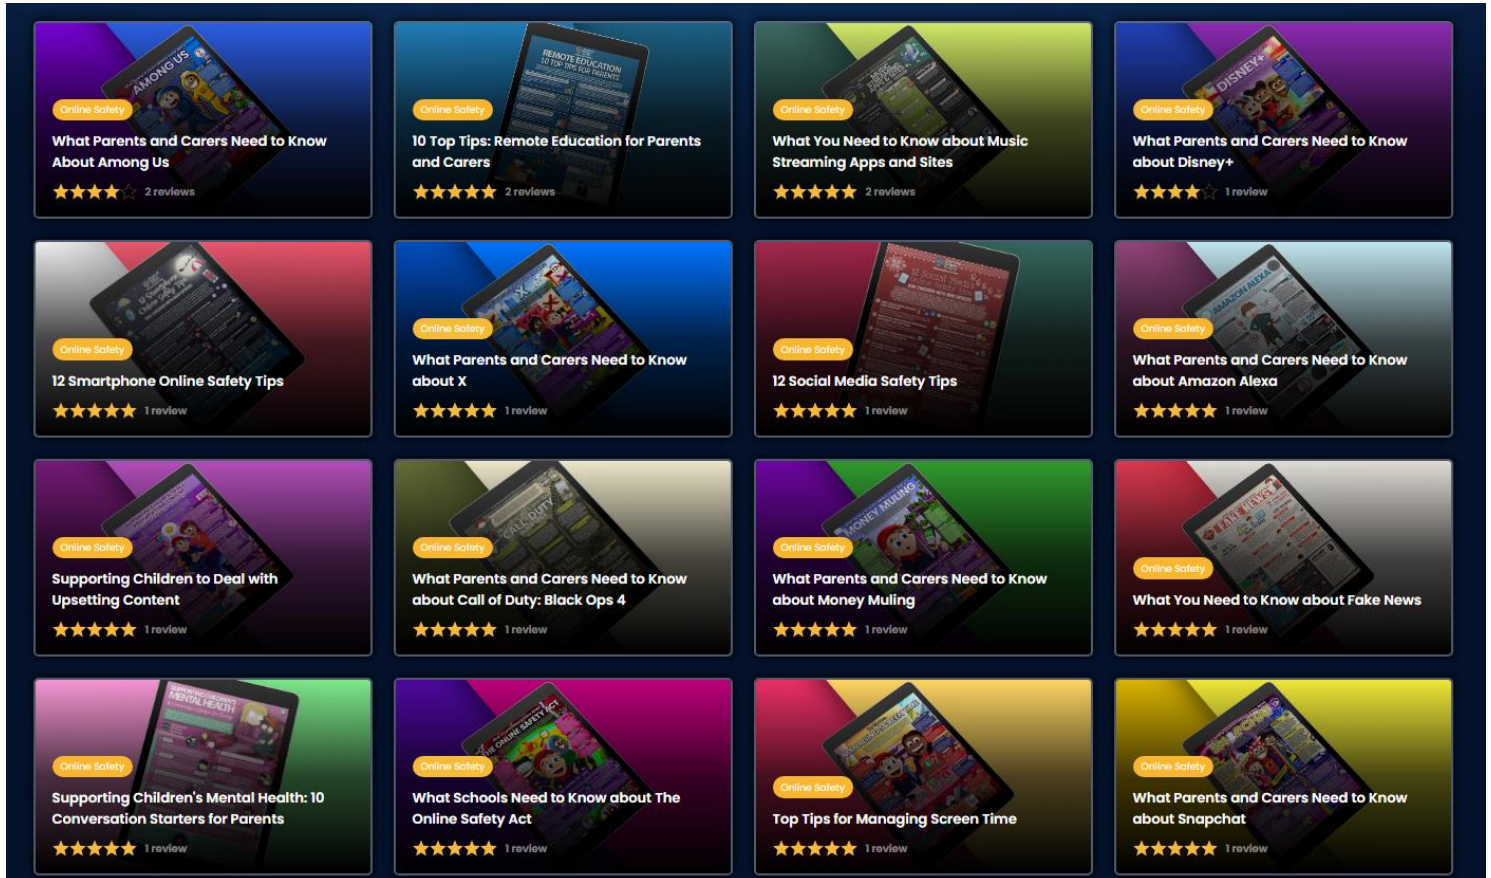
AMONG US
Online Safety
What Parents and Carers Need to Know About Among Us
2 reviews

REMOTE EDUCATION
10 TOP TIPS FOR PARENTS
Online Safety
10 Top Tips: Remote Education for Parents and Carers
2 reviews

Online Safety
What You Need to Know about Music Streaming Apps and Sites
2 reviews

DISNEY+
Online Safety
What Parents and Carers Need to Know about Disney+
1 review

Online Safety
12 Smartphone Online Safety Tips
1 review

X
Online Safety
What Parents and Carers Need to Know about X
1 review

Online Safety
12 Social Media Safety Tips
1 review

AMAZON ALEXA
Online Safety
What Parents and Carers Need to Know about Amazon Alexa
1 review

Online Safety
Supporting Children to Deal with Upsetting Content
1 review

CALL OF DUTY
Online Safety
What Parents and Carers Need to Know about Call of Duty: Black Ops 4
1 review

MONEY MULING
Online Safety
What Parents and Carers Need to Know about Money Muling
1 review

FAKE NEWS
Online Safety
What You Need to Know about Fake News
1 review

MENTAL HEALTH
Online Safety
Supporting Children's Mental Health: 10 Conversation Starters for Parents
1 review

THE ONLINE SAFETY ACT
Online Safety
What Schools Need to Know about The Online Safety Act
1 review

Online Safety
Top Tips for Managing Screen Time
1 review

Online Safety
What Parents and Carers Need to Know about Snapchat
1 review